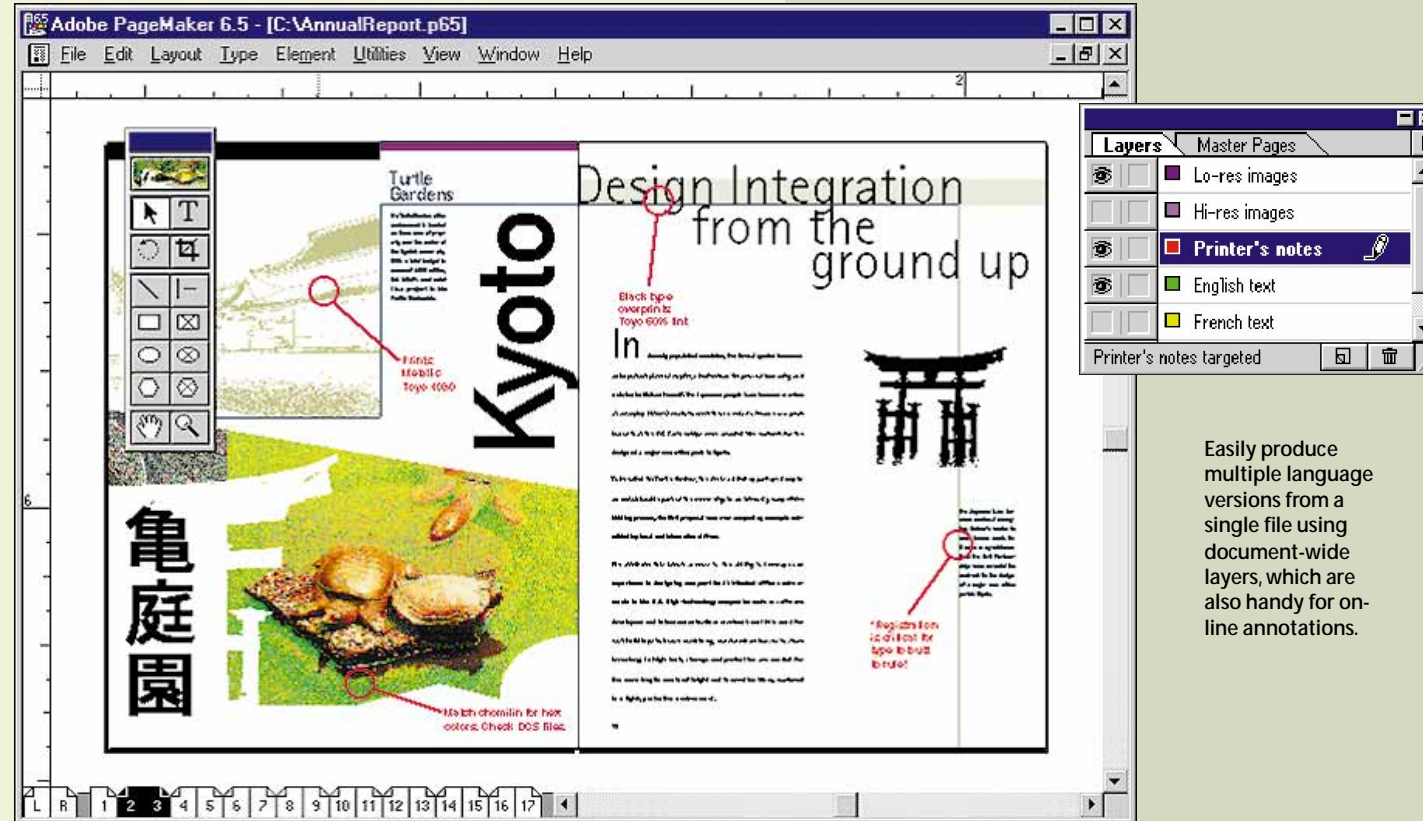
Adobe PageMaker 6.5 - [C:\AnnualReport.p65]

File Edit Layout Type Element Utilities View Window Help

2

Turtle Gardens

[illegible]

Print: Mobile Toyo 4050

Kyoto

Design Integration from the ground up

Black type overprints Toyo 60% tint

In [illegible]

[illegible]

*Registration is critical for type to butt to rule!

Match chemilin for hex colors. Check DCS files.

亀庭園

6

L R 1 2 3 4 5 6 7 8 9 10 11 12 13 14 15 16 17

Layers Master Pages

Lo-res images
Hi-res images
Printer's notes
English text
French text

Printer's notes targeted

Easily produce multiple language versions from a single file using document-wide layers, which are also handy for online annotations.